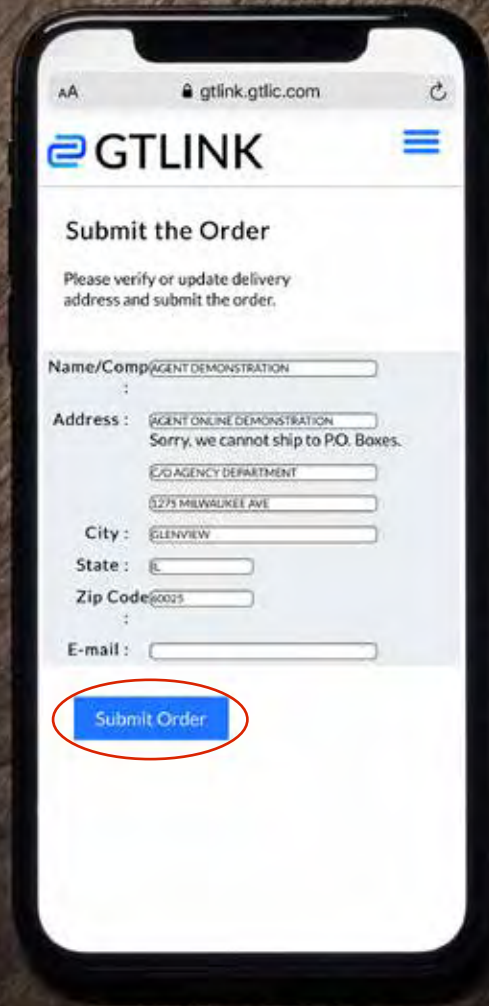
AA gtlink.gtlic.com

GTLINK

Submit the Order

Please verify or update delivery address and submit the order.

Name/Comp : AGENT DEMONSTRATION

Address : AGENT ONLINE DEMONSTRATION
Sorry, we cannot ship to P.O. Boxes.
C/O AGENCY DEPARTMENT
1275 MILWAUKEE AVE

City : GLENVIEW

State : IL

Zip Code : 60025

E-mail :

Submit Order